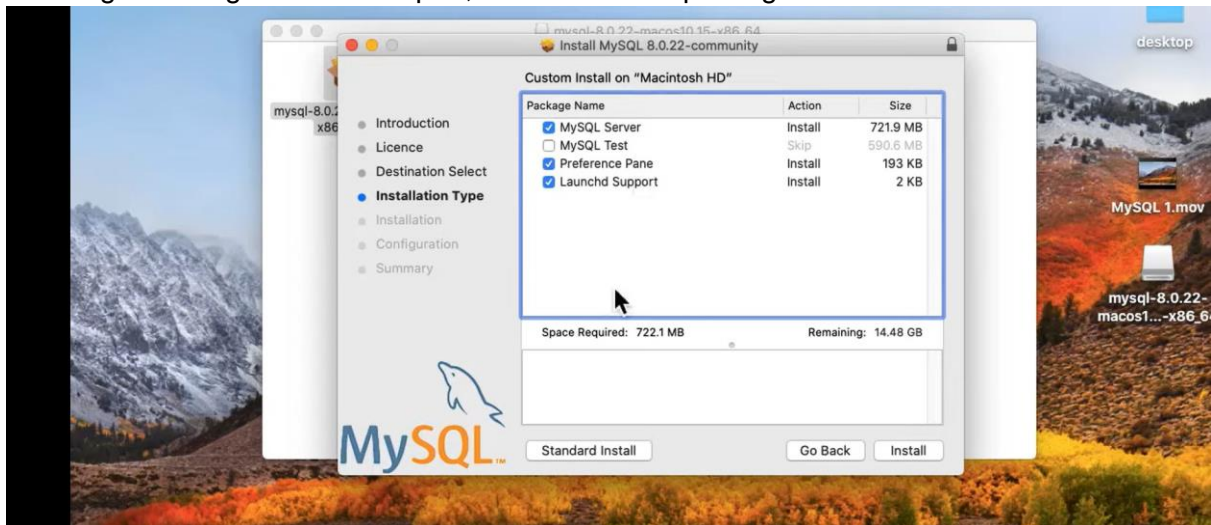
mysql-8.0.22-macos10.15-x86_64

Install MySQL 8.0.22-community

desktop

mysql-8.0.2 x86

Custom Install on "Macintosh HD"

| Package Name | Action | Size |
|---|---|---|
| MySQL Server | Install | 721.9 MB |
| MySQL Test | Skip | 590.6 MB |
| Preference Pane | Install | 193 KB |
| Launchd Support | Install | 2 KB |

Introduction
Licence
Destination Select
Installation Type
Installation
Configuration
Summary

Space Required: 722.1 MB
Remaining: 14.48 GB

MySQL

Standard Install
Go Back
Install

MySQL 1.mov

mysql-8.0.22-macos1...-x86_6